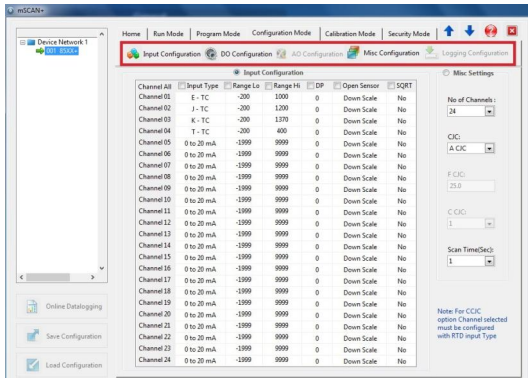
mSCAN+

Device Network 1
001 85XX+

Home | Run Mode | Program Mode | Configuration Mode | Calibration Mode | Security Mode

Input Configuration | DO Configuration | AO Configuration | Misc Configuration | Logging Configuration

Input Configuration

Misc Settings

| Channel All | Input Type | Range Lo | Range Hi | DP | Open Sensor | SQRT |
|---|---|---|---|---|---|---|
| Channel 01 | E - TC | -200 | 1000 | 0 | Down Scale | No |
| Channel 02 | J - TC | -200 | 1200 | 0 | Down Scale | No |
| Channel 03 | K - TC | -200 | 1370 | 0 | Down Scale | No |
| Channel 04 | T - TC | -200 | 400 | 0 | Down Scale | No |
| Channel 05 | 0 to 20 mA | -1999 | 9999 | 0 | Down Scale | No |
| Channel 06 | 0 to 20 mA | -1999 | 9999 | 0 | Down Scale | No |
| Channel 07 | 0 to 20 mA | -1999 | 9999 | 0 | Down Scale | No |
| Channel 08 | 0 to 20 mA | -1999 | 9999 | 0 | Down Scale | No |
| Channel 09 | 0 to 20 mA | -1999 | 9999 | 0 | Down Scale | No |
| Channel 10 | 0 to 20 mA | -1999 | 9999 | 0 | Down Scale | No |
| Channel 11 | 0 to 20 mA | -1999 | 9999 | 0 | Down Scale | No |
| Channel 12 | 0 to 20 mA | -1999 | 9999 | 0 | Down Scale | No |
| Channel 13 | 0 to 20 mA | -1999 | 9999 | 0 | Down Scale | No |
| Channel 14 | 0 to 20 mA | -1999 | 9999 | 0 | Down Scale | No |
| Channel 15 | 0 to 20 mA | -1999 | 9999 | 0 | Down Scale | No |
| Channel 16 | 0 to 20 mA | -1999 | 9999 | 0 | Down Scale | No |
| Channel 17 | 0 to 20 mA | -1999 | 9999 | 0 | Down Scale | No |
| Channel 18 | 0 to 20 mA | -1999 | 9999 | 0 | Down Scale | No |
| Channel 19 | 0 to 20 mA | -1999 | 9999 | 0 | Down Scale | No |
| Channel 20 | 0 to 20 mA | -1999 | 9999 | 0 | Down Scale | No |
| Channel 21 | 0 to 20 mA | -1999 | 9999 | 0 | Down Scale | No |
| Channel 22 | 0 to 20 mA | -1999 | 9999 | 0 | Down Scale | No |
| Channel 23 | 0 to 20 mA | -1999 | 9999 | 0 | Down Scale | No |
| Channel 24 | 0 to 20 mA | -1999 | 9999 | 0 | Down Scale | No |

No of Channels :
24

CJC:
A CJC

F CJC:
25.0

C CJC:
1

Scan Time(Sec):
1

Note: For CCJC option Channel selected must be configured with RTD input Type

Online Datalogging

Save Configuration

Load Configuration